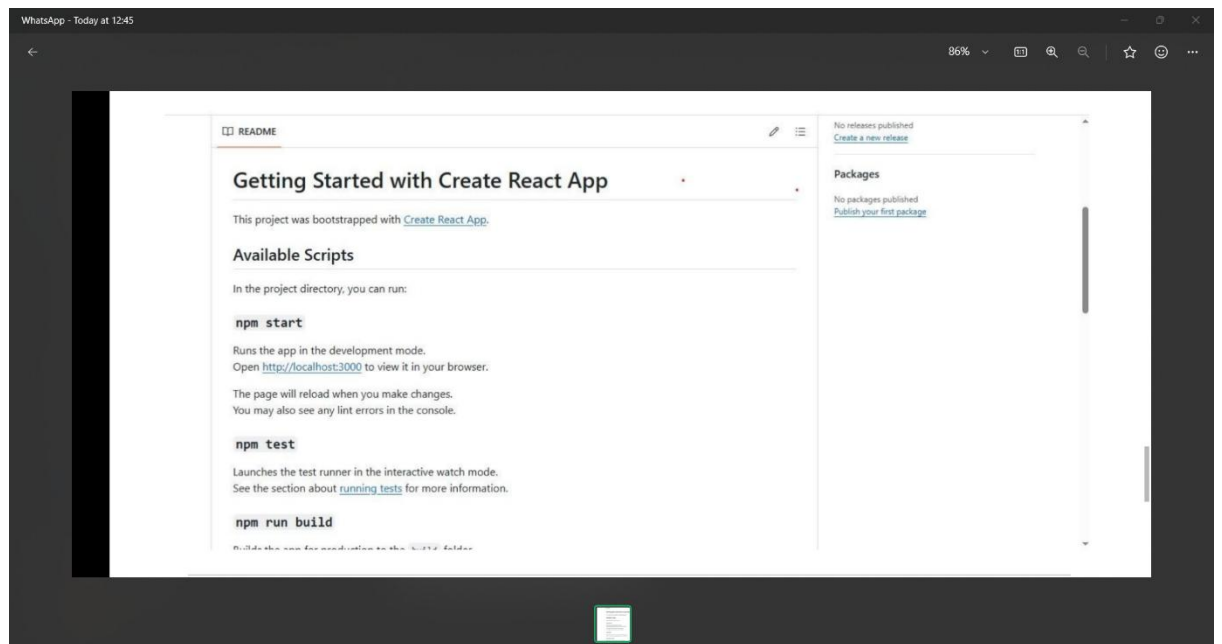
WhatsApp - Today at 12:45

86%

README

Getting Started with Create React App

This project was bootstrapped with Create React App.

Available Scripts

In the project directory, you can run:

npm start

Runs the app in the development mode.
Open http://localhost:3000 to view it in your browser.

The page will reload when you make changes.
You may also see any lint errors in the console.

npm test

Launches the test runner in the interactive watch mode.
See the section about running tests for more information.

npm run build

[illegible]

No releases published
Create a new release

Packages

No packages published
Publish your first package